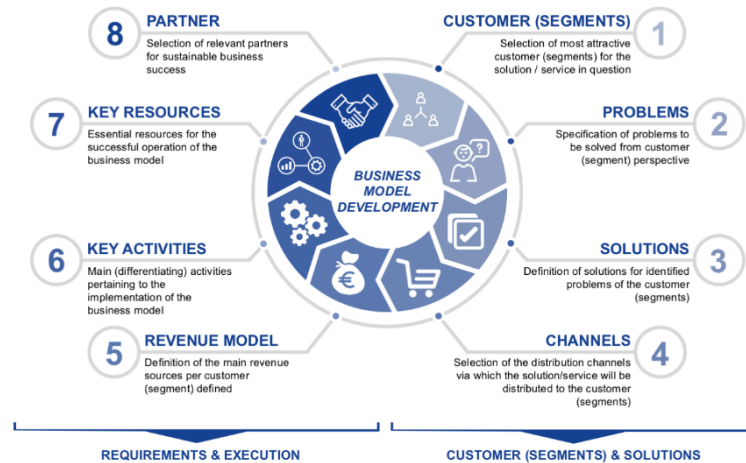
8 PARTNER
Selection of relevant partners for sustainable business success

CUSTOMER (SEGMENTS) 1
Selection of most attractive customer (segments) for the solution / service in question

7 KEY RESOURCES
Essential resources for the successful operation of the business model

PROBLEMS 2
Specification of problems to be solved from customer (segment) perspective

BUSINESS MODEL DEVELOPMENT

6 KEY ACTIVITIES
Main (differentiating) activities pertaining to the implementation of the business model

SOLUTIONS 3
Definition of solutions for identified problems of the customer (segments)

5 REVENUE MODEL
Definition of the main revenue sources per customer (segment) defined

CHANNELS 4
Selection of the distribution channels via which the solution/service will be distributed to the customer (segments)

REQUIREMENTS & EXECUTION

CUSTOMER (SEGMENTS) & SOLUTIONS